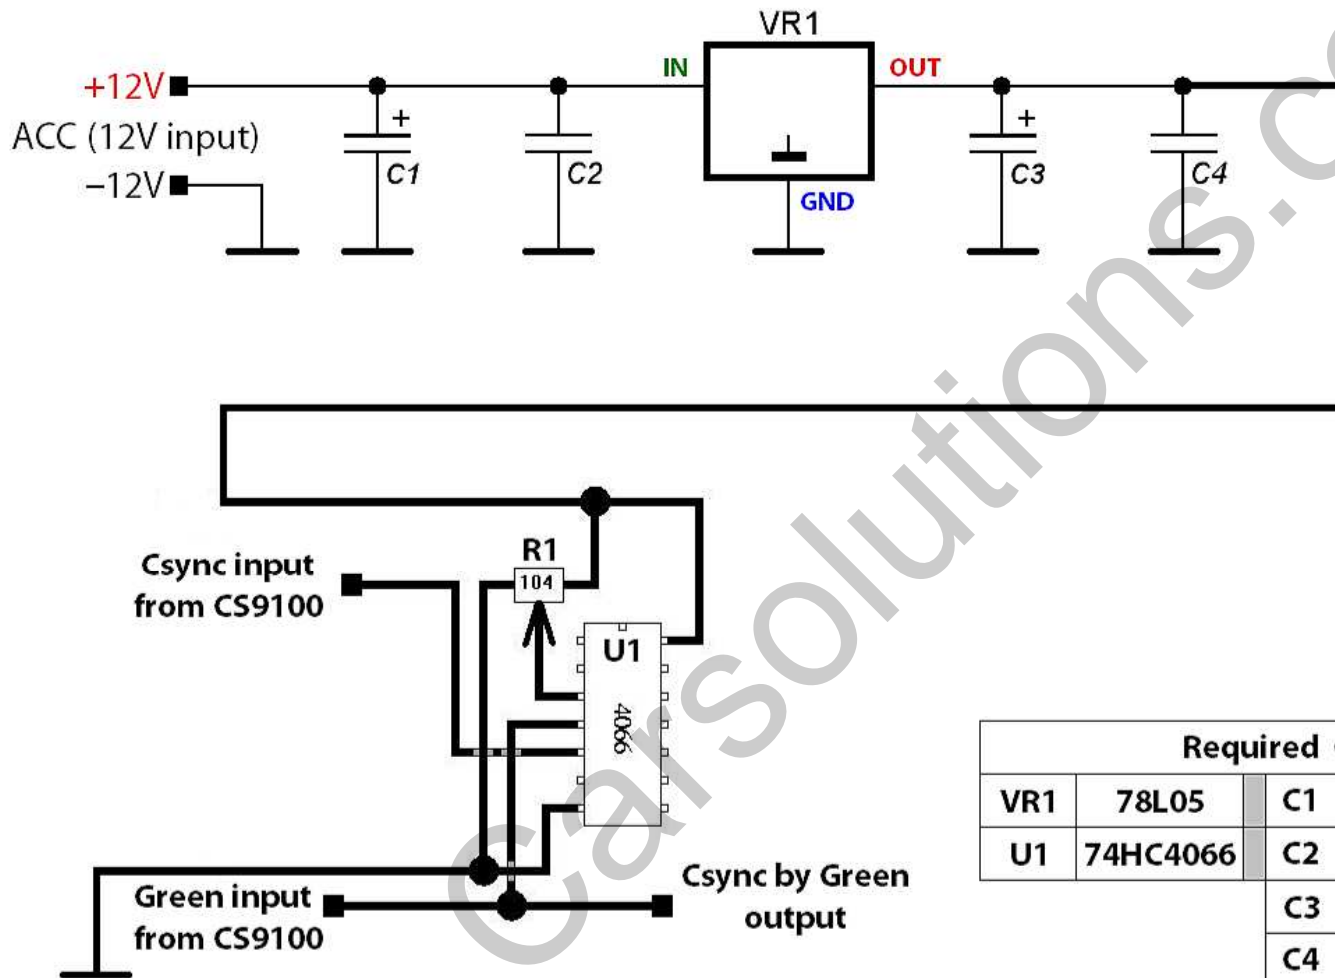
VR1
+12V
ACC (12V input)
−12V
IN
OUT
GND
+
C1
C2
+
C3
C4

Carsolutions.c

R1
104
Csync input from CS9100
U1
4066
Green input from CS9100
Csync by Green output

| Required | | | |
|---|---|---|---|
| VR1 | 78L05 | | C1 |
| U1 | 74HC4066 | | C2 |
| | | | C3 |
| | | | C4 |